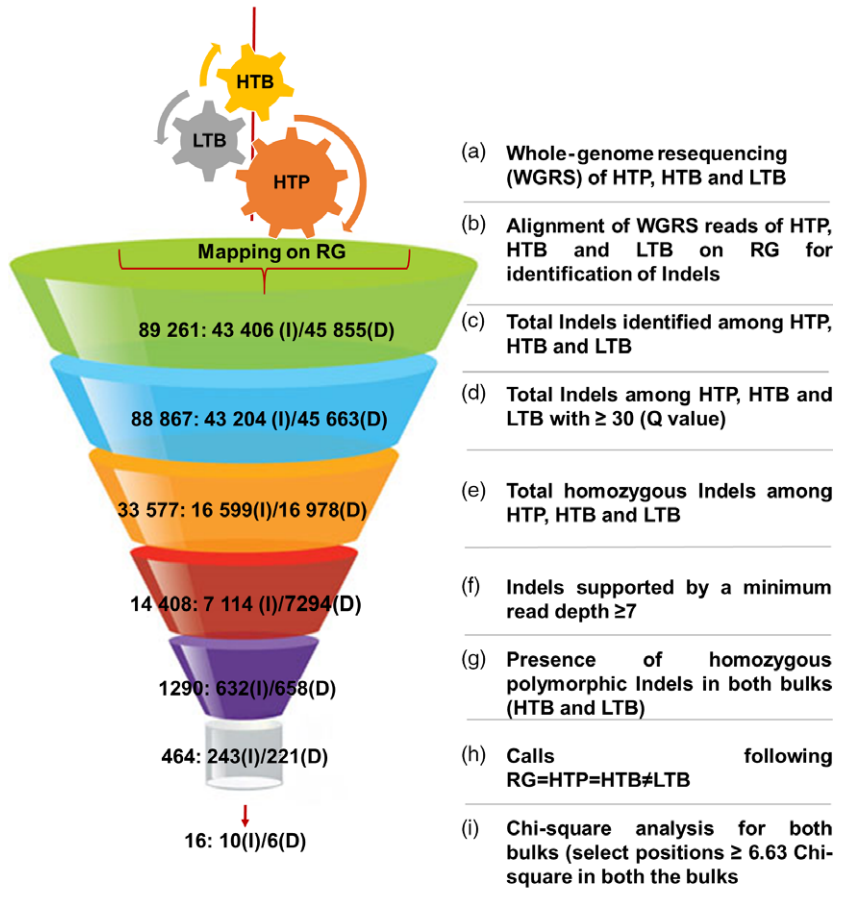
HTB

LTB

HTP

Mapping on RG

89 261: 43 406 (I)/45 855(D)

88 867: 43 204 (I)/45 663(D)

33 577: 16 599(I)/16 978(D)

14 408: 7 114 (I)/7294(D)

1290: 632(I)/658(D)

464: 243(I)/221(D)

16: 10(I)/6(D)

(a) Whole-genome resequencing (WGRS) of HTP, HTB and LTB

(b) Alignment of WGRS reads of HTP, HTB and LTB on RG for identification of Indels

(c) Total Indels identified among HTP, HTB and LTB

(d) Total Indels among HTP, HTB and LTB with ≥ 30 (Q value)

(e) Total homozygous Indels among HTP, HTB and LTB

(f) Indels supported by a minimum read depth ≥7

(g) Presence of homozygous polymorphic Indels in both bulks (HTB and LTB)

(h) Calls following RG=HTP=HTB≠LTB

(i) Chi-square analysis for both bulks (select positions ≥ 6.63 Chi-square in both the bulks